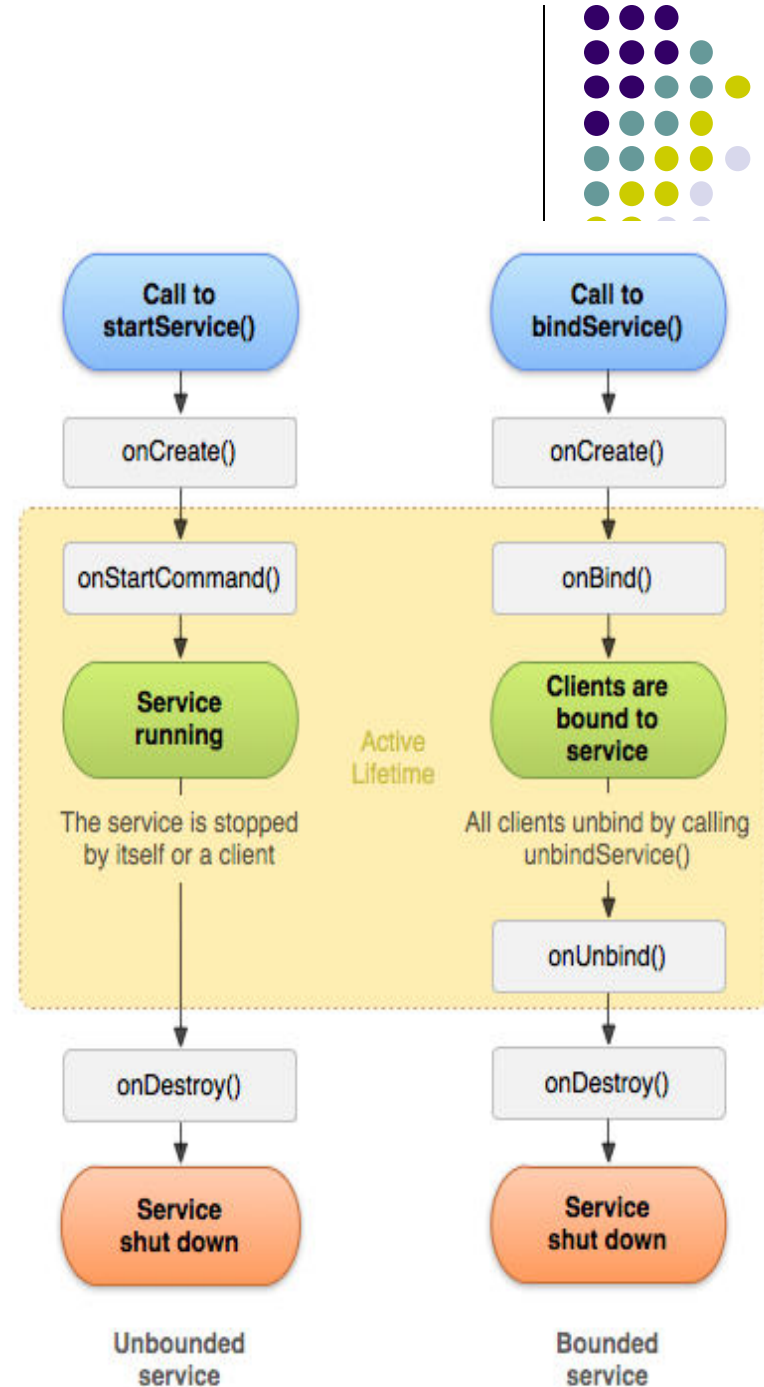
Call to startService()

onCreate()

onStartCommand()

Service running

The service is stopped by itself or a client

onDestroy()

Service shut down

Unbounded service

Active Lifetime

Call to bindService()

onCreate()

onBind()

Clients are bound to service

All clients unbind by calling unbindService()

onUnbind()

onDestroy()

Service shut down

Bounded service